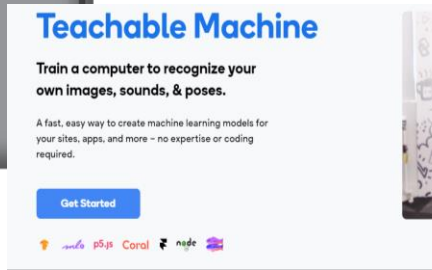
Teachable Machine

Train a computer to recognize your own images, sounds, & poses.

A fast, easy way to create machine learning models for your sites, apps, and more – no expertise or coding required.

Get Started

ml5.js p5.js Coral node